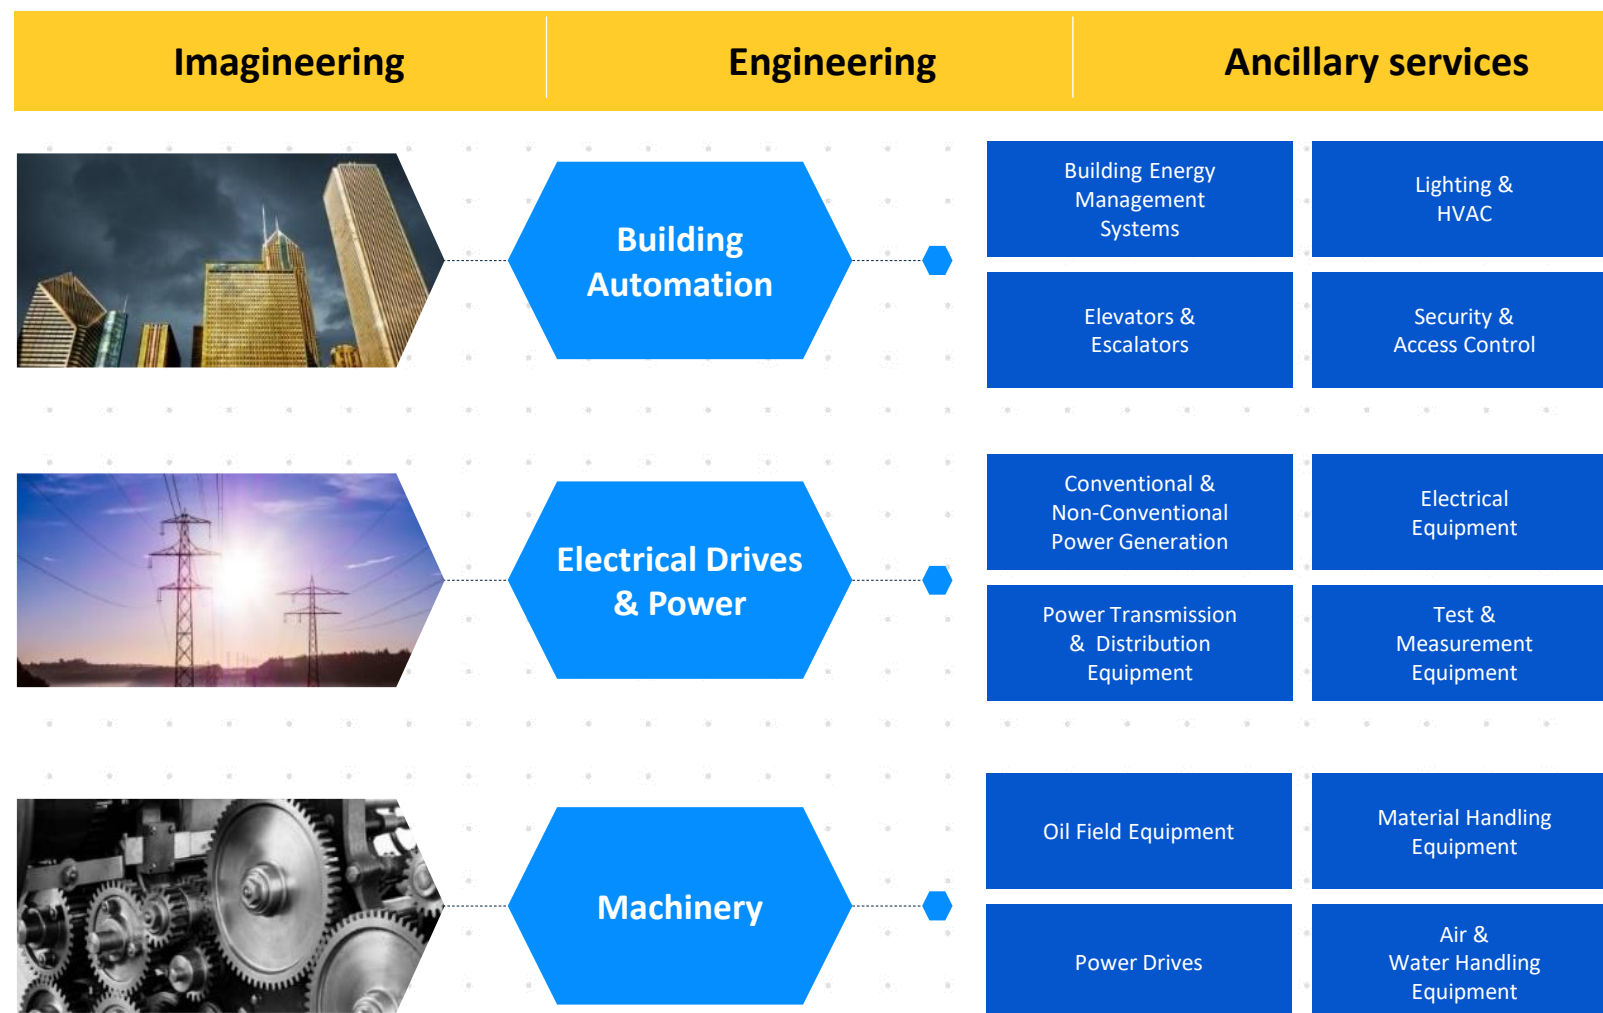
Imagineering

Engineering

Ancillary services

Building Automation

Building Energy Management Systems

Lighting & HVAC

Elevators & Escalators

Security & Access Control

Electrical Drives & Power

Conventional & Non-Conventional Power Generation

Electrical Equipment

Power Transmission & Distribution Equipment

Test & Measurement Equipment

Machinery

Oil Field Equipment

Material Handling Equipment

Power Drives

Air & Water Handling Equipment